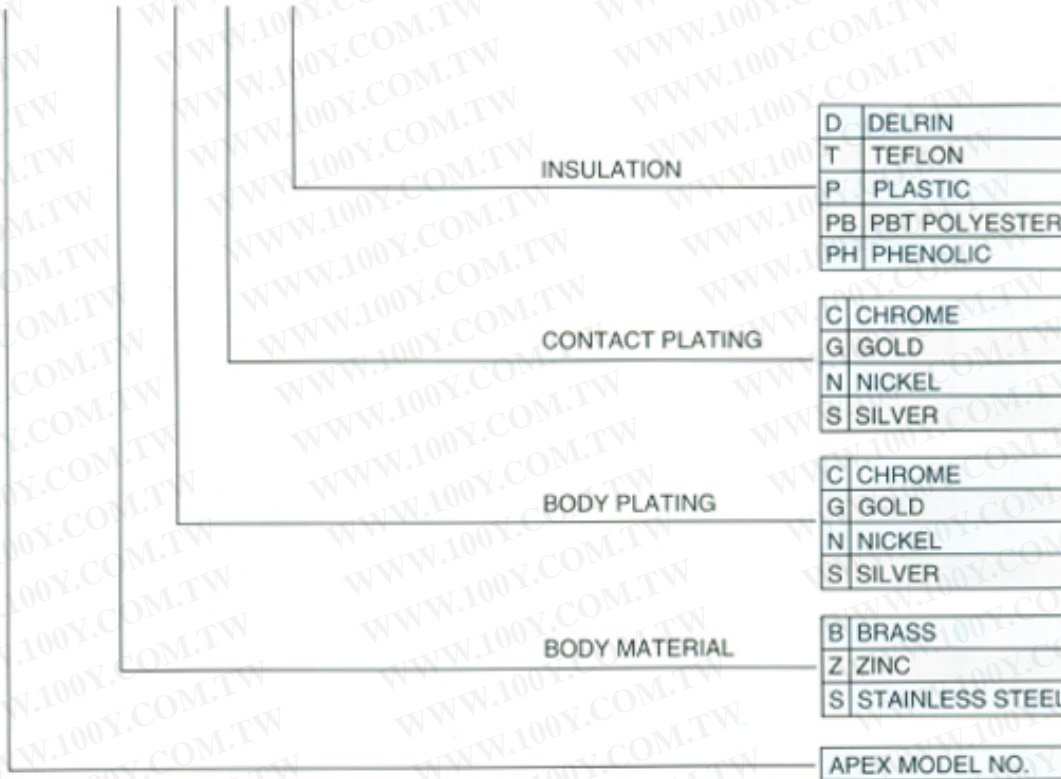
INSULATION

| D | DELRIN |
|---|---|
| T | TEFLON |
| P | PLASTIC |
| PB | PBT POLYESTER |
| PH | PHENOLIC |

CONTACT PLATING

| C | CHROME |
|---|---|
| G | GOLD |
| N | NICKEL |
| S | SILVER |

BODY PLATING

| C | CHROME |
|---|---|
| G | GOLD |
| N | NICKEL |
| S | SILVER |

BODY MATERIAL

| B | BRASS |
|---|---|
| Z | ZINC |
| S | STAINLESS STEEL |

APEX MODEL NO.

WWW.100Y.COM.TW